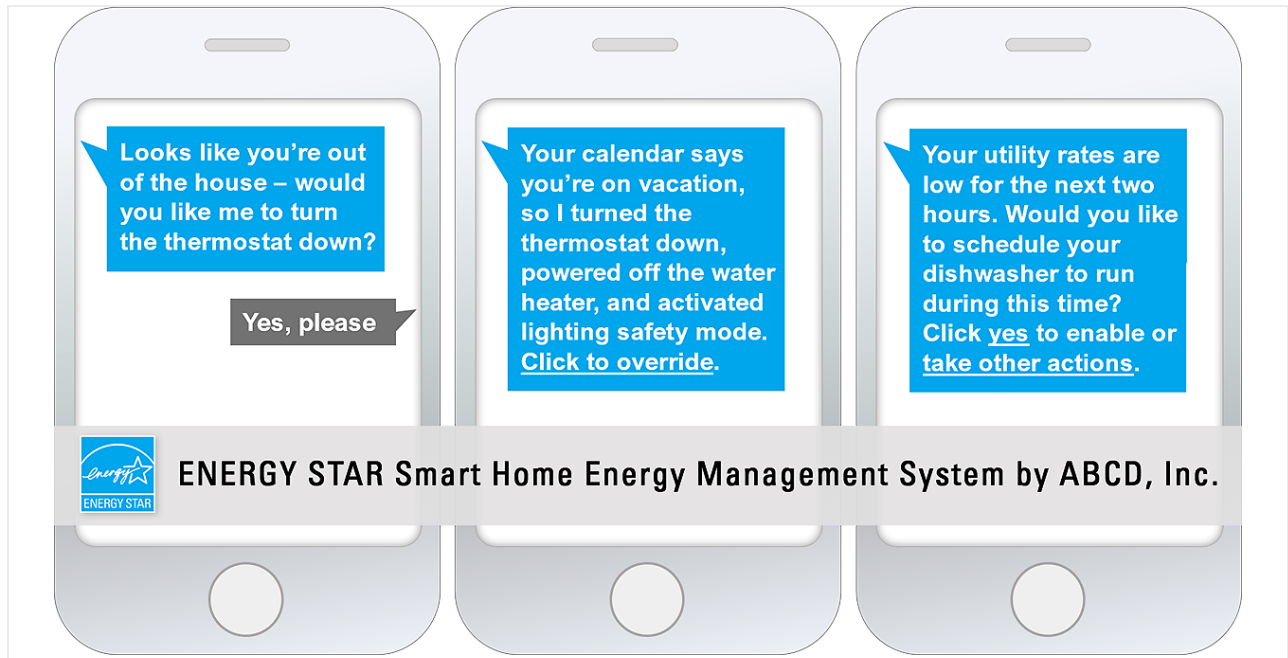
Looks like you're out of the house – would you like me to turn the thermostat down?

Yes, please

Your calendar says you're on vacation, so I turned the thermostat down, powered off the water heater, and activated lighting safety mode. Click to override.

Your utility rates are low for the next two hours. Would you like to schedule your dishwasher to run during this time? Click yes to enable or take other actions.

energy

ENERGY STAR

ENERGY STAR Smart Home Energy Management System by ABCD, Inc.